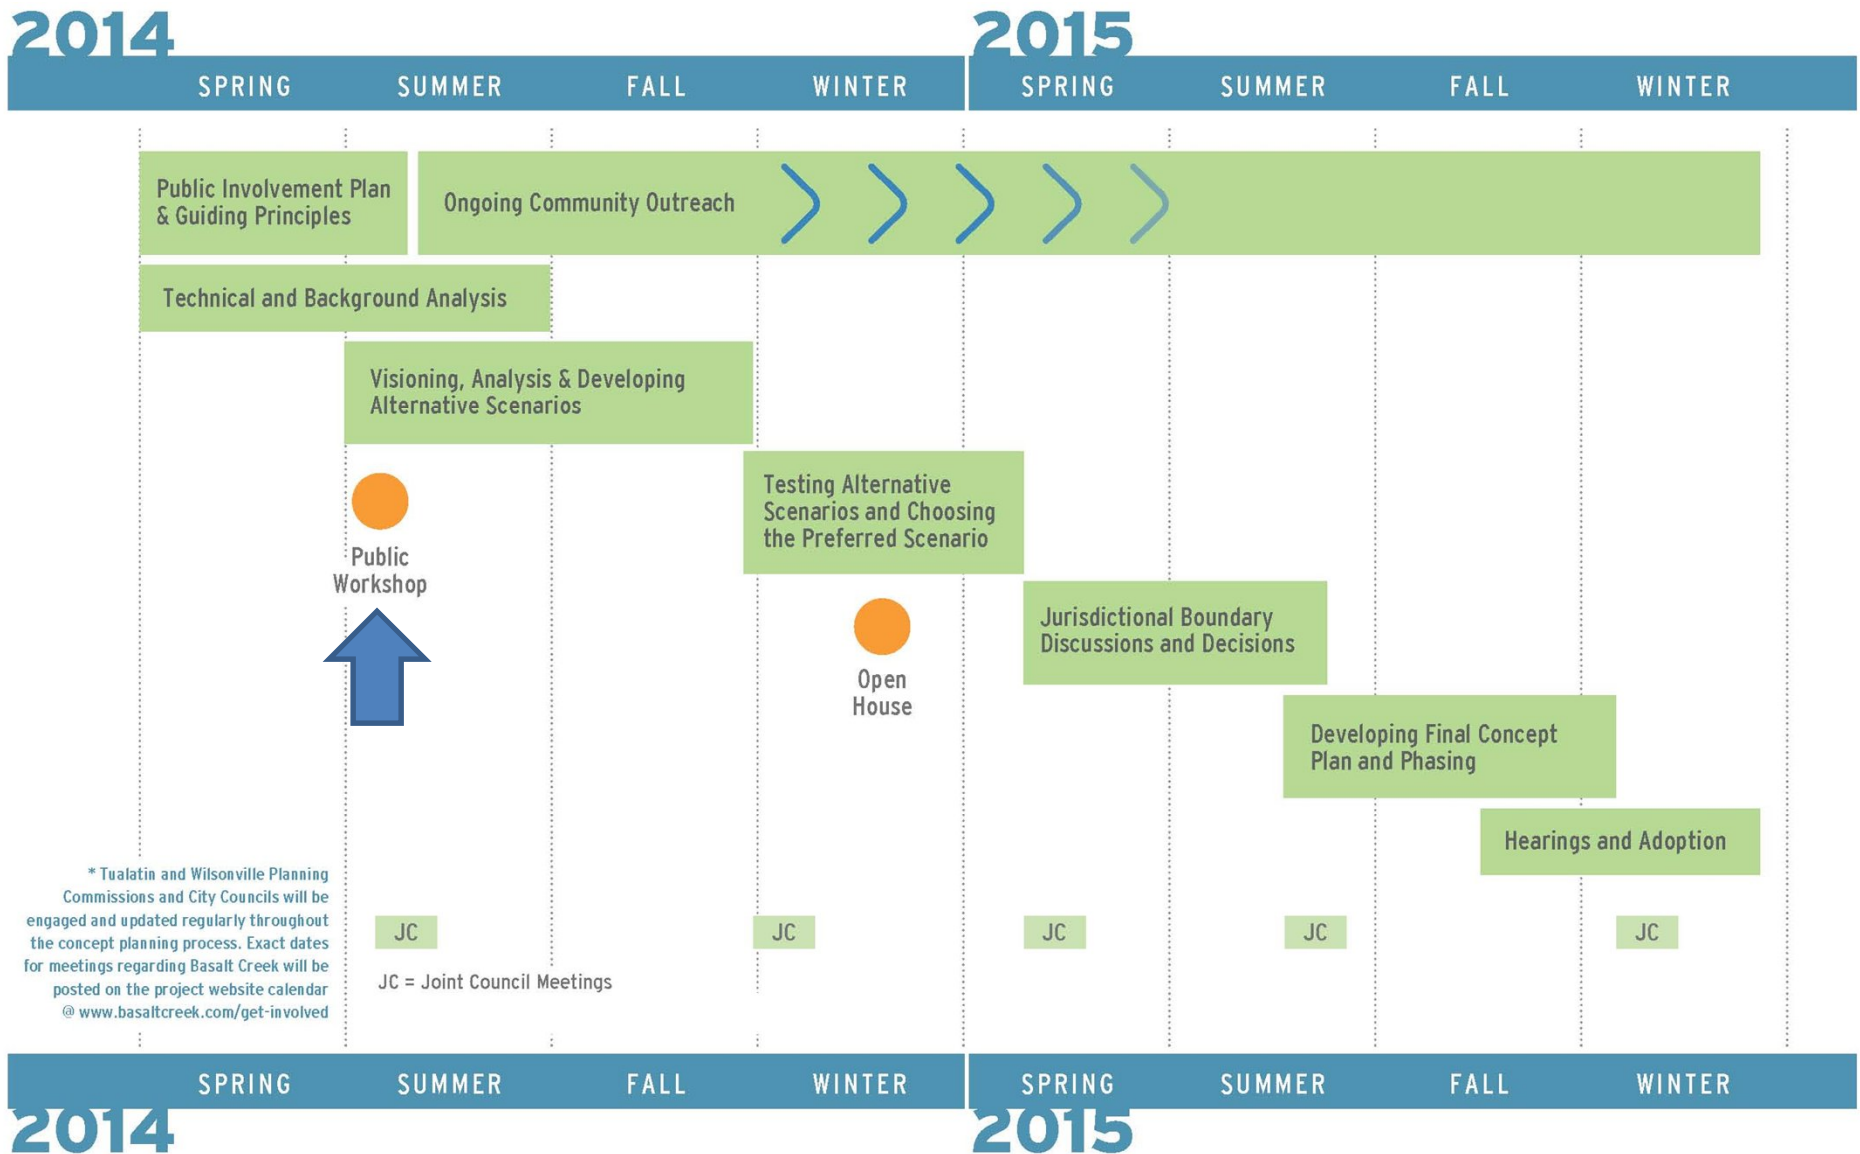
2014

SPRING SUMMER FALL WINTER

2015

SPRING SUMMER FALL WINTER

Public Involvement Plan & Guiding Principles

Ongoing Community Outreach

Technical and Background Analysis

Visioning, Analysis & Developing Alternative Scenarios

Public Workshop

Testing Alternative Scenarios and Choosing the Preferred Scenario

Open House

Jurisdictional Boundary Discussions and Decisions

Developing Final Concept Plan and Phasing

Hearings and Adoption

* Tualatin and Wilsonville Planning Commissions and City Councils will be engaged and updated regularly throughout the concept planning process. Exact dates for meetings regarding Basalt Creek will be posted on the project website calendar @ www.basaltcreek.com/get-involved

JC JC JC JC JC

JC = Joint Council Meetings

SPRING SUMMER FALL WINTER

2014

SPRING SUMMER FALL WINTER

2015